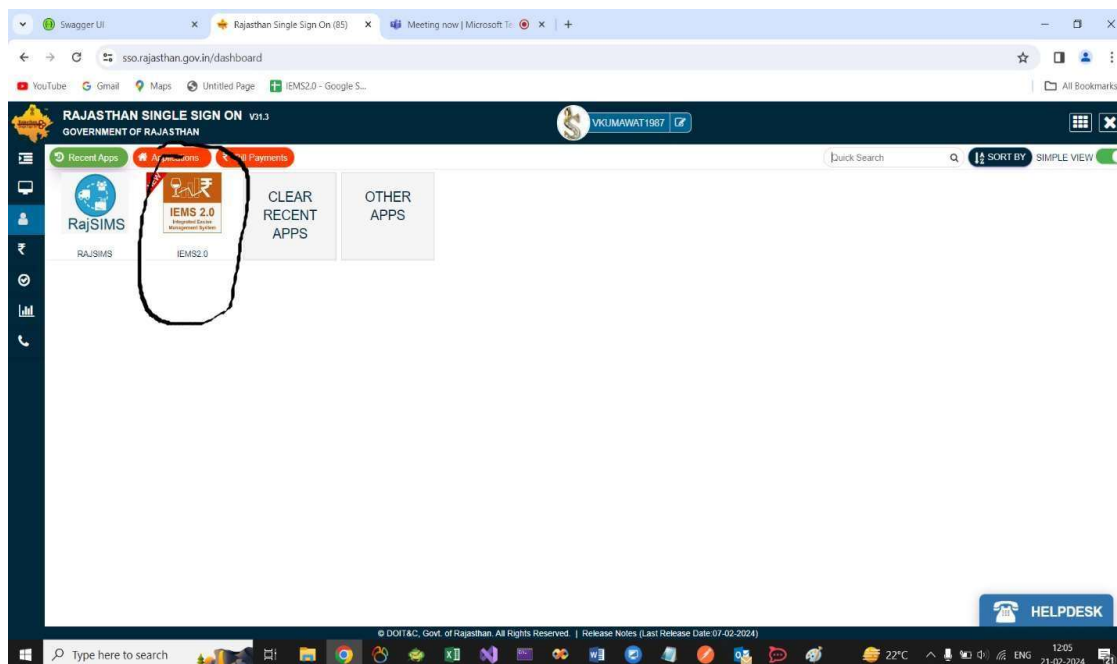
Swagger UI
Rajasthan Single Sign On (85)
Meeting now | Microsoft Te
sso.rajasthan.gov.in/dashboard
YouTube Gmail Maps Untitled Page IEMS2.0 - Google S...
All Bookmarks

RAJASTHAN SINGLE SIGN ON V31.3
GOVERNMENT OF RAJASTHAN
VKUMAWAT1987

Recent Apps Applications All Payments
Quick Search
SORT BY SIMPLE VIEW

RajSIMS
RAJSIMS
IEMS 2.0
Integrated Excise Management System
IEMS2.0
CLEAR RECENT APPS
OTHER APPS

HELPDESK
© DOIT&C, Govt. of Rajasthan. All Rights Reserved. | Release Notes (Last Release Date:07-02-2024)

Type here to search
22°C ENG 12:05 21-02-2024